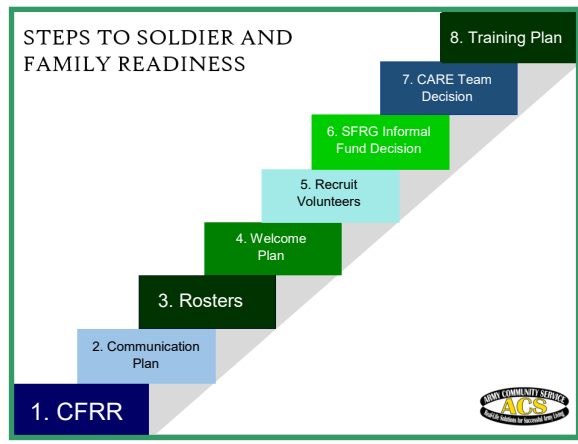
STEPS TO SOLDIER AND FAMILY READINESS

8. Training Plan

7. CARE Team Decision

6. SFRG Informal Fund Decision

5. Recruit Volunteers

4. Welcome Plan

3. Rosters

2. Communication Plan

1. CFRR

ARMY COMMUNITY SERVICE
ACS
Real-Life Solutions for Successful Army Living